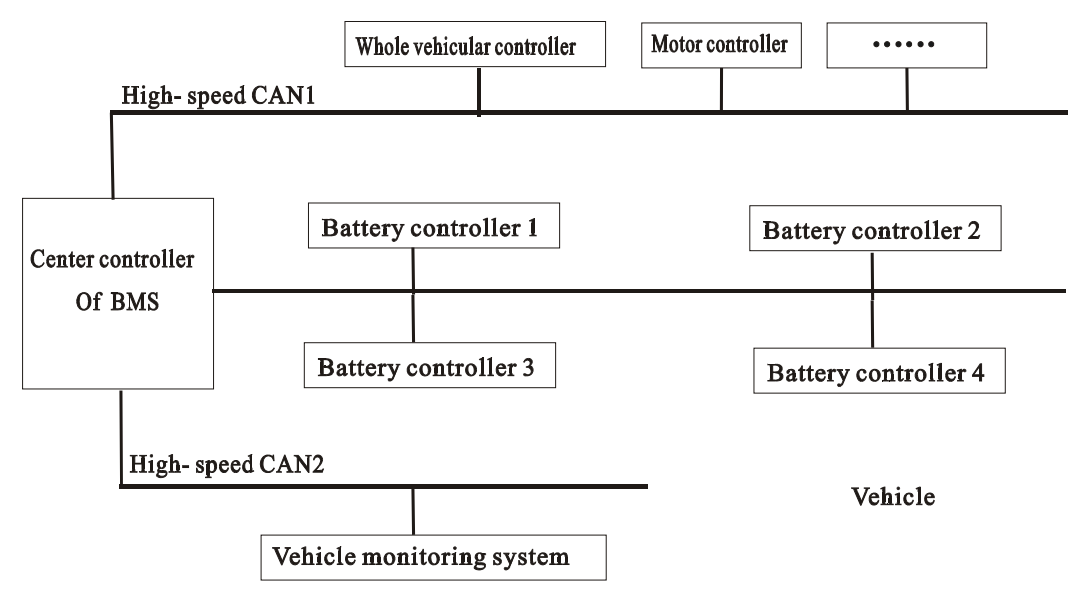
Whole vehicular controller

Motor controller

••••••

High- speed CAN1

Center controller Of BMS

Battery controller 1

Battery controller 2

Battery controller 3

Battery controller 4

High- speed CAN2

Vehicle

Vehicle monitoring system